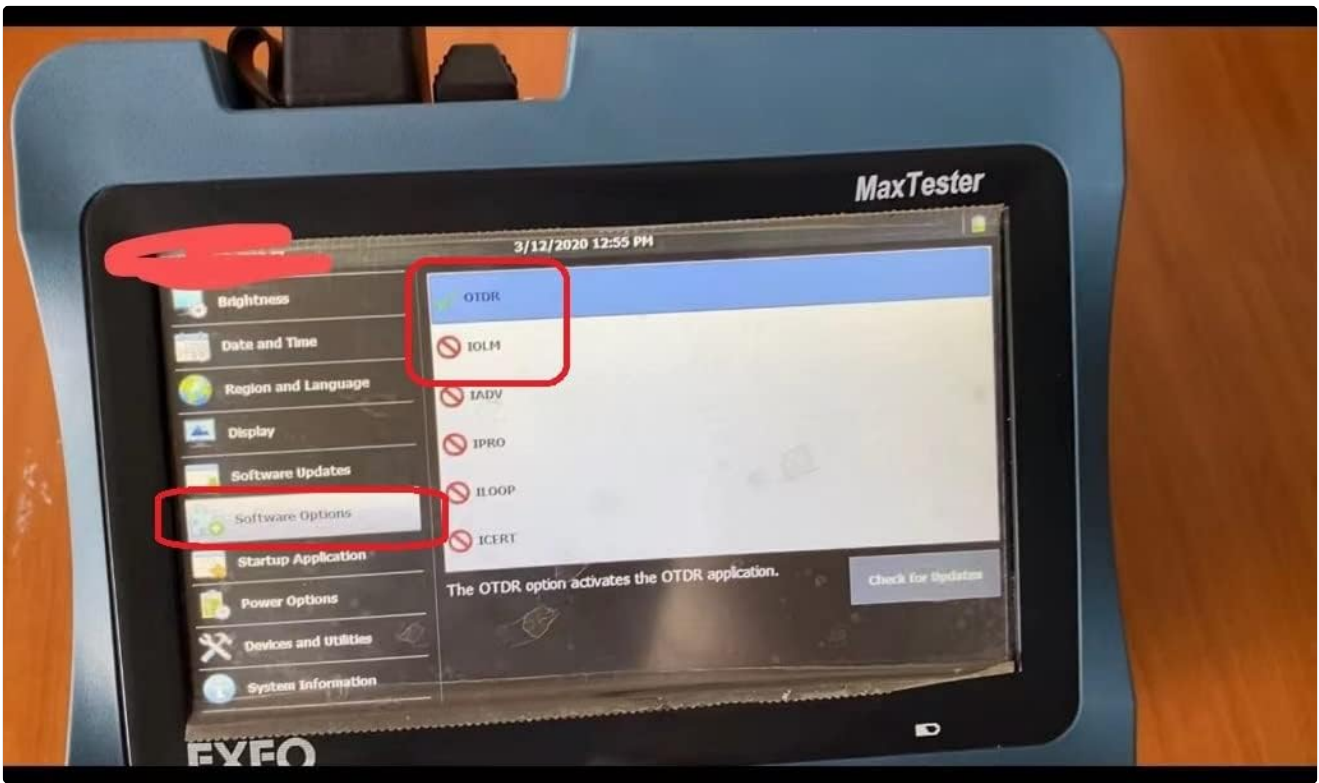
MaxTester

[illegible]

3/12/2020 12:55 PM

Brightness
Date and Time
Region and Language
Display
Software Updates
Software Options
Startup Application
Power Options
Devices and Utilities
System Information

OTDR
IOLM
IADV
IPRO
ILOOP
ICERT

The OTDR option activates the OTDR application.

Check for Updates

EXFO